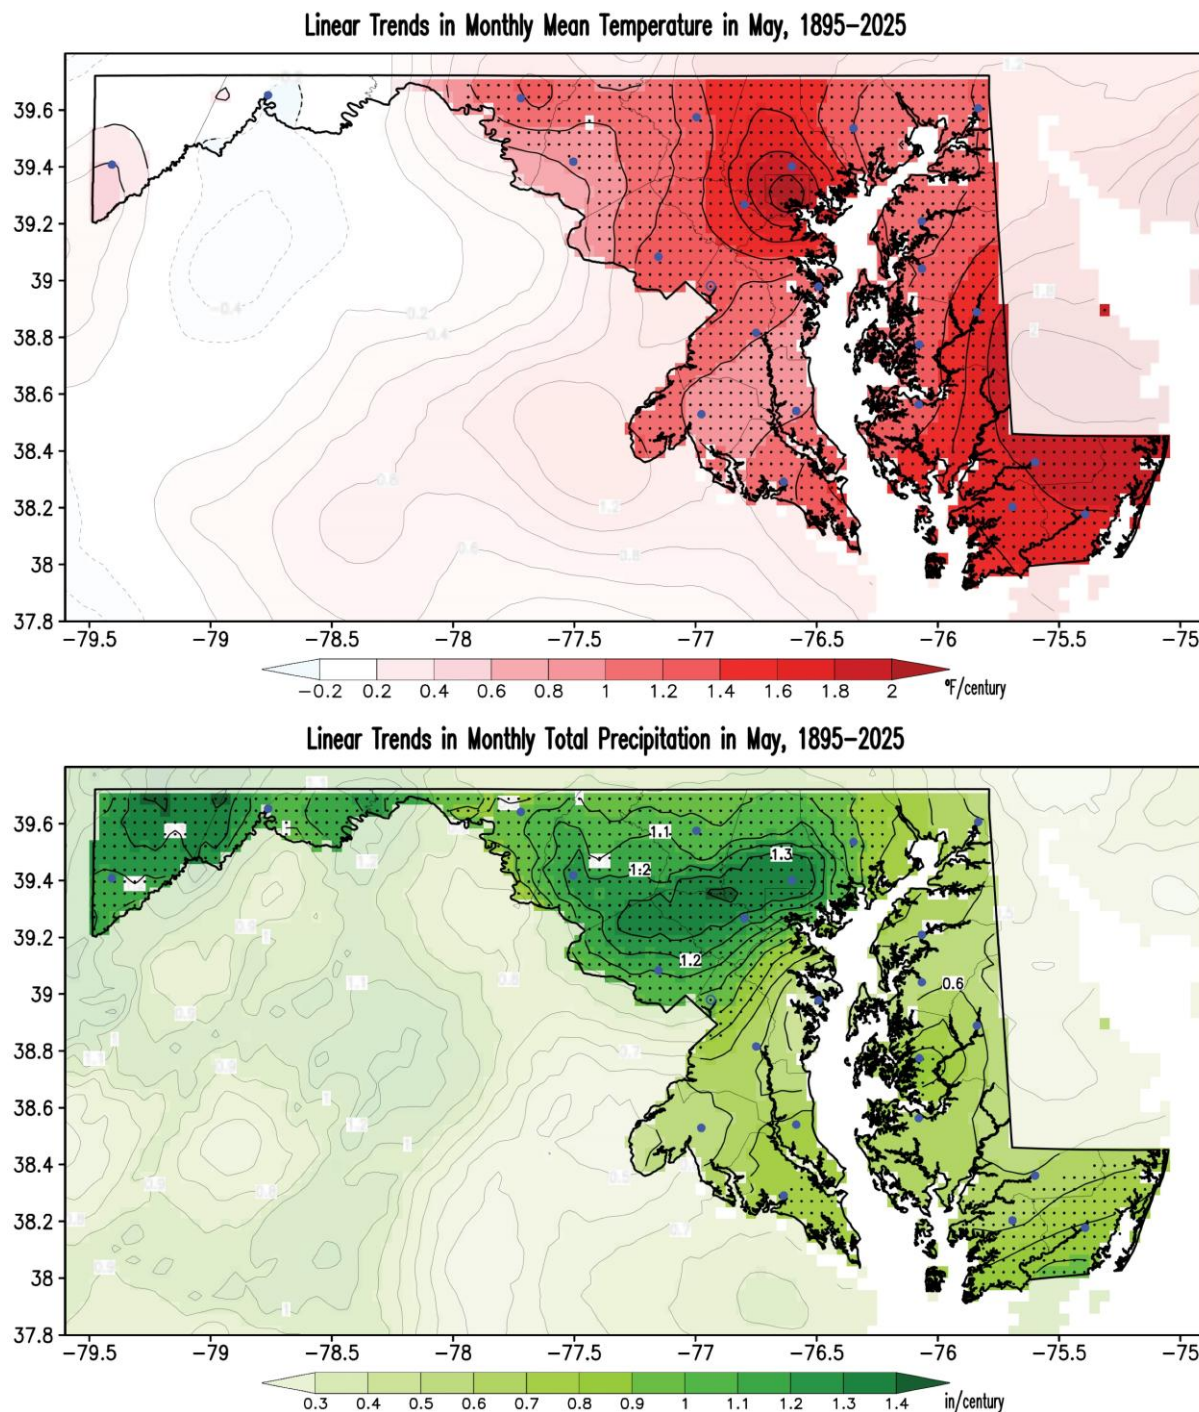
Linear Trends in Monthly Mean Temperature in May, 1895–2025

39.6
39.4
39.2
39
38.8
38.6
38.4
38.2
38
37.8

−0.4
0.2
0.4
0.6
0.8

−79.5 −79 −78.5 −78 −77.5 −77 −76.5 −76 −75.5 −75

−0.2 0.2 0.4 0.6 0.8 1 1.2 1.4 1.6 1.8 2 °F/century

Linear Trends in Monthly Total Precipitation in May, 1895–2025

39.6
39.4
39.2
39
38.8
38.6
38.4
38.2
38
37.8

1.1
1.2
1.3
1.2
0.6

−79.5 −79 −78.5 −78 −77.5 −77 −76.5 −76 −75.5 −75

0.3 0.4 0.5 0.6 0.7 0.8 0.9 1 1.1 1.2 1.3 1.4 in/century